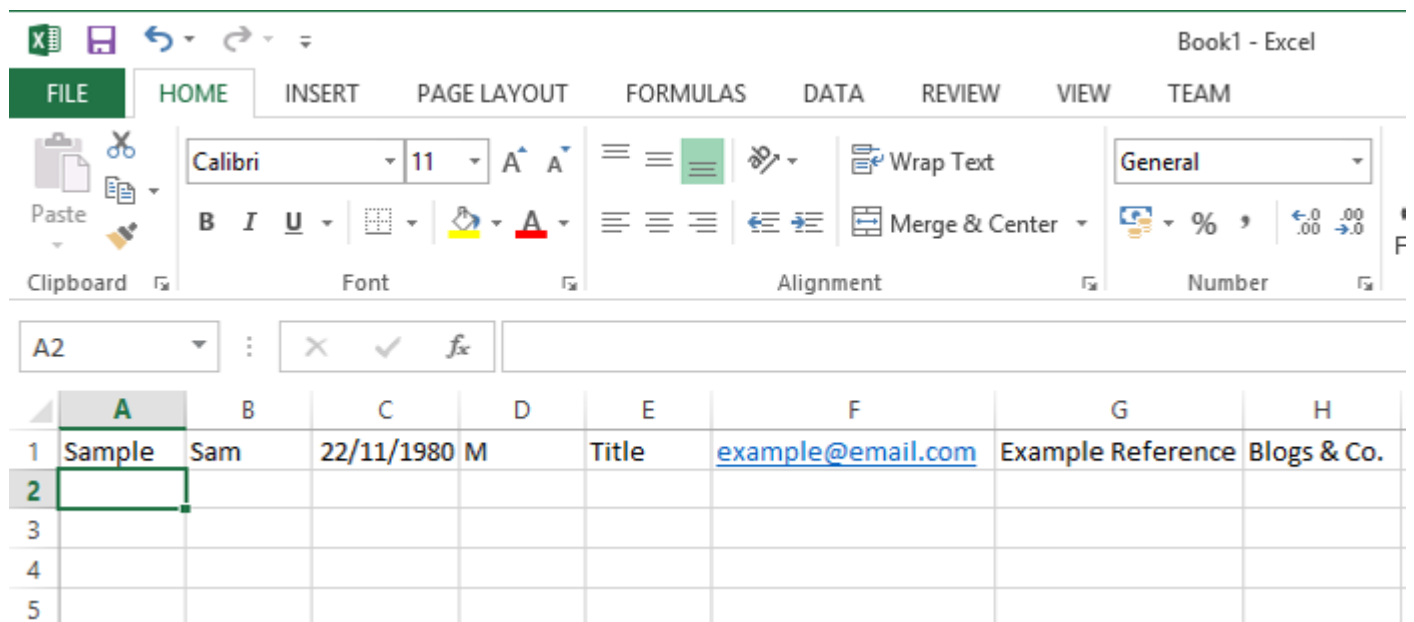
Book1 - Excel

FILE HOME INSERT PAGE LAYOUT FORMULAS DATA REVIEW VIEW TEAM

Paste
Clipboard

Calibri 11
B I U
Font

Wrap Text
Merge & Center
Alignment

General
% ,
Number

A2

|   | A | B | C | D | E | F | G | H |
|---|---|---|---|---|---|---|---|---|
| 1 | Sample | Sam | 22/11/1980 | M | Title | example@email.com | Example Reference | Blogs & Co. |
| 2 | | | | | | | | |
| 3 | | | | | | | | |
| 4 | | | | | | | | |
| 5 | | | | | | | | |